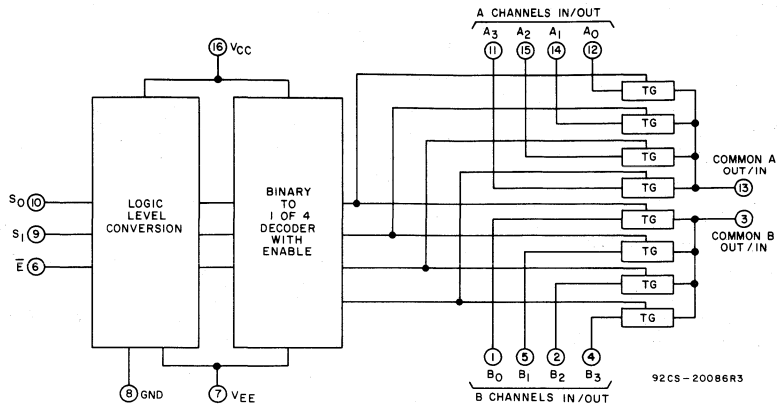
A CHANNELS IN/OUT

$A_3$ 11 $A_2$ 15 $A_1$ 14 $A_0$ 12

16 $V_{CC}$

$S_0$ 10

$S_1$ 9

$\overline{E}$ 6

LOGIC LEVEL CONVERSION

BINARY TO 1 OF 4 DECODER WITH ENABLE

TG

TG

TG

TG

TG

TG

TG

TG

COMMON A OUT/IN 13

3 COMMON B OUT/IN

8 GND

7 $V_{EE}$

1 $B_0$ 5 $B_1$ 2 $B_2$ 4 $B_3$

B CHANNELS IN/OUT

92CS-20086R3